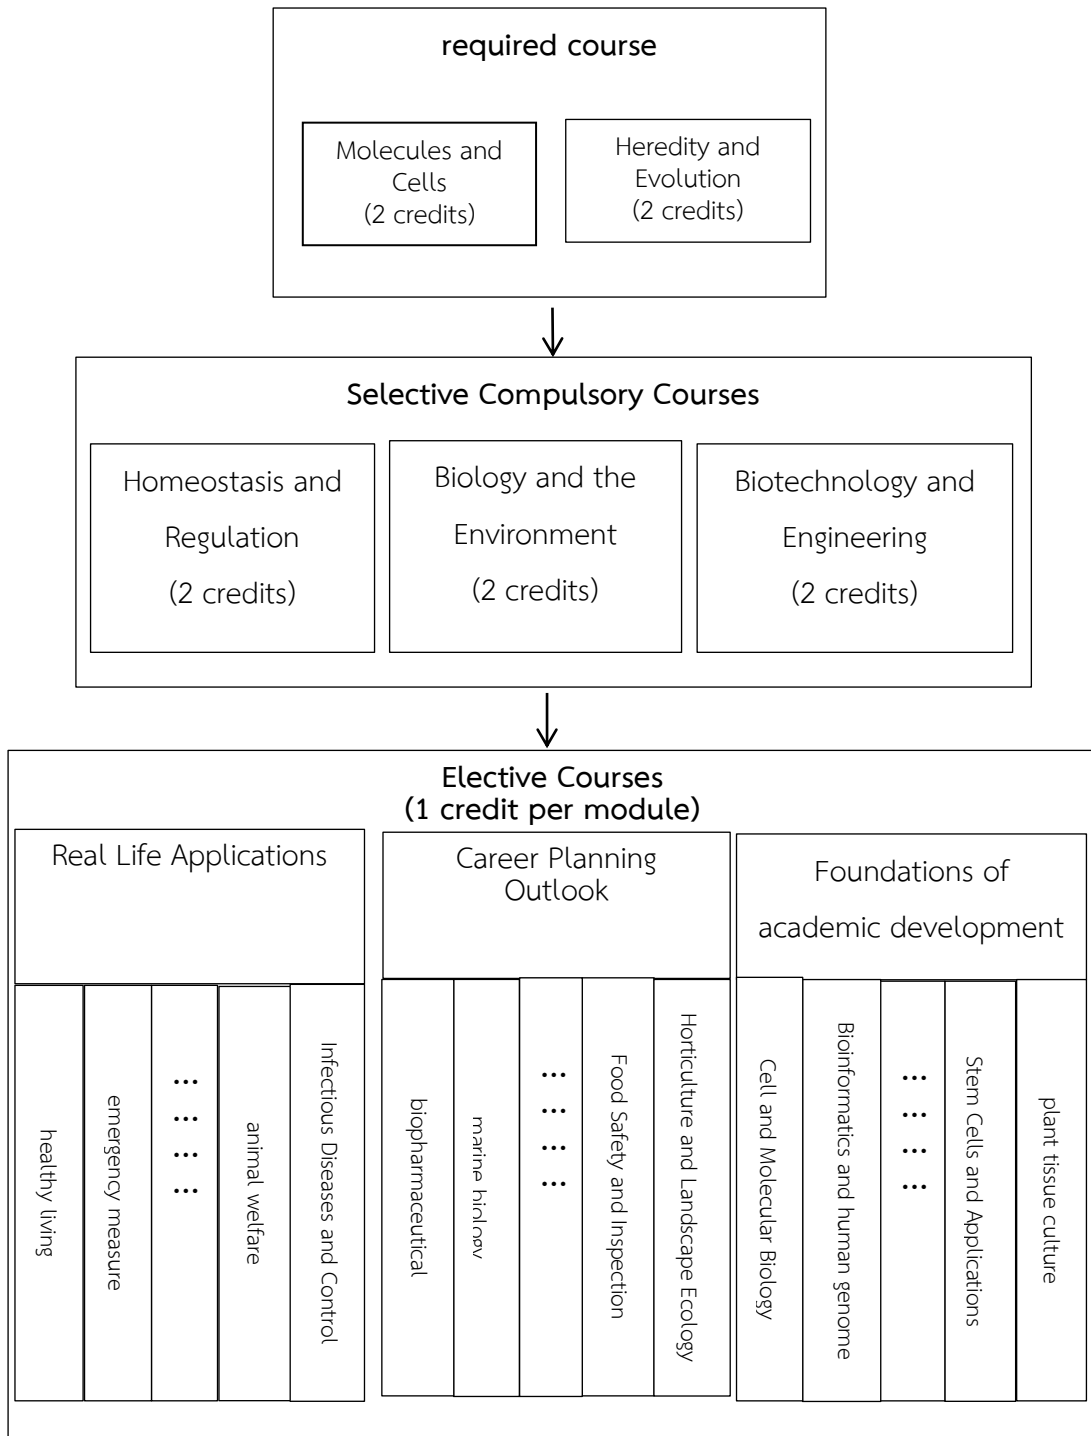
required course

Molecules and Cells (2 credits)

Heredity and Evolution (2 credits)

Selective Compulsory Courses

Homeostasis and Regulation (2 credits)

Biology and the Environment (2 credits)

Biotechnology and Engineering (2 credits)

Elective Courses (1 credit per module)

Real Life Applications

healthy living

emergency measure

...
...
...
...

animal welfare

Infectious Diseases and Control

Career Planning Outlook

biopharmaceutical

marine biology

...
...
...
...

Food Safety and Inspection

Horticulture and Landscape Ecology

Foundations of academic development

Cell and Molecular Biology

Bioinformatics and human genome

...
...
...
...

Stem Cells and Applications

plant tissue culture